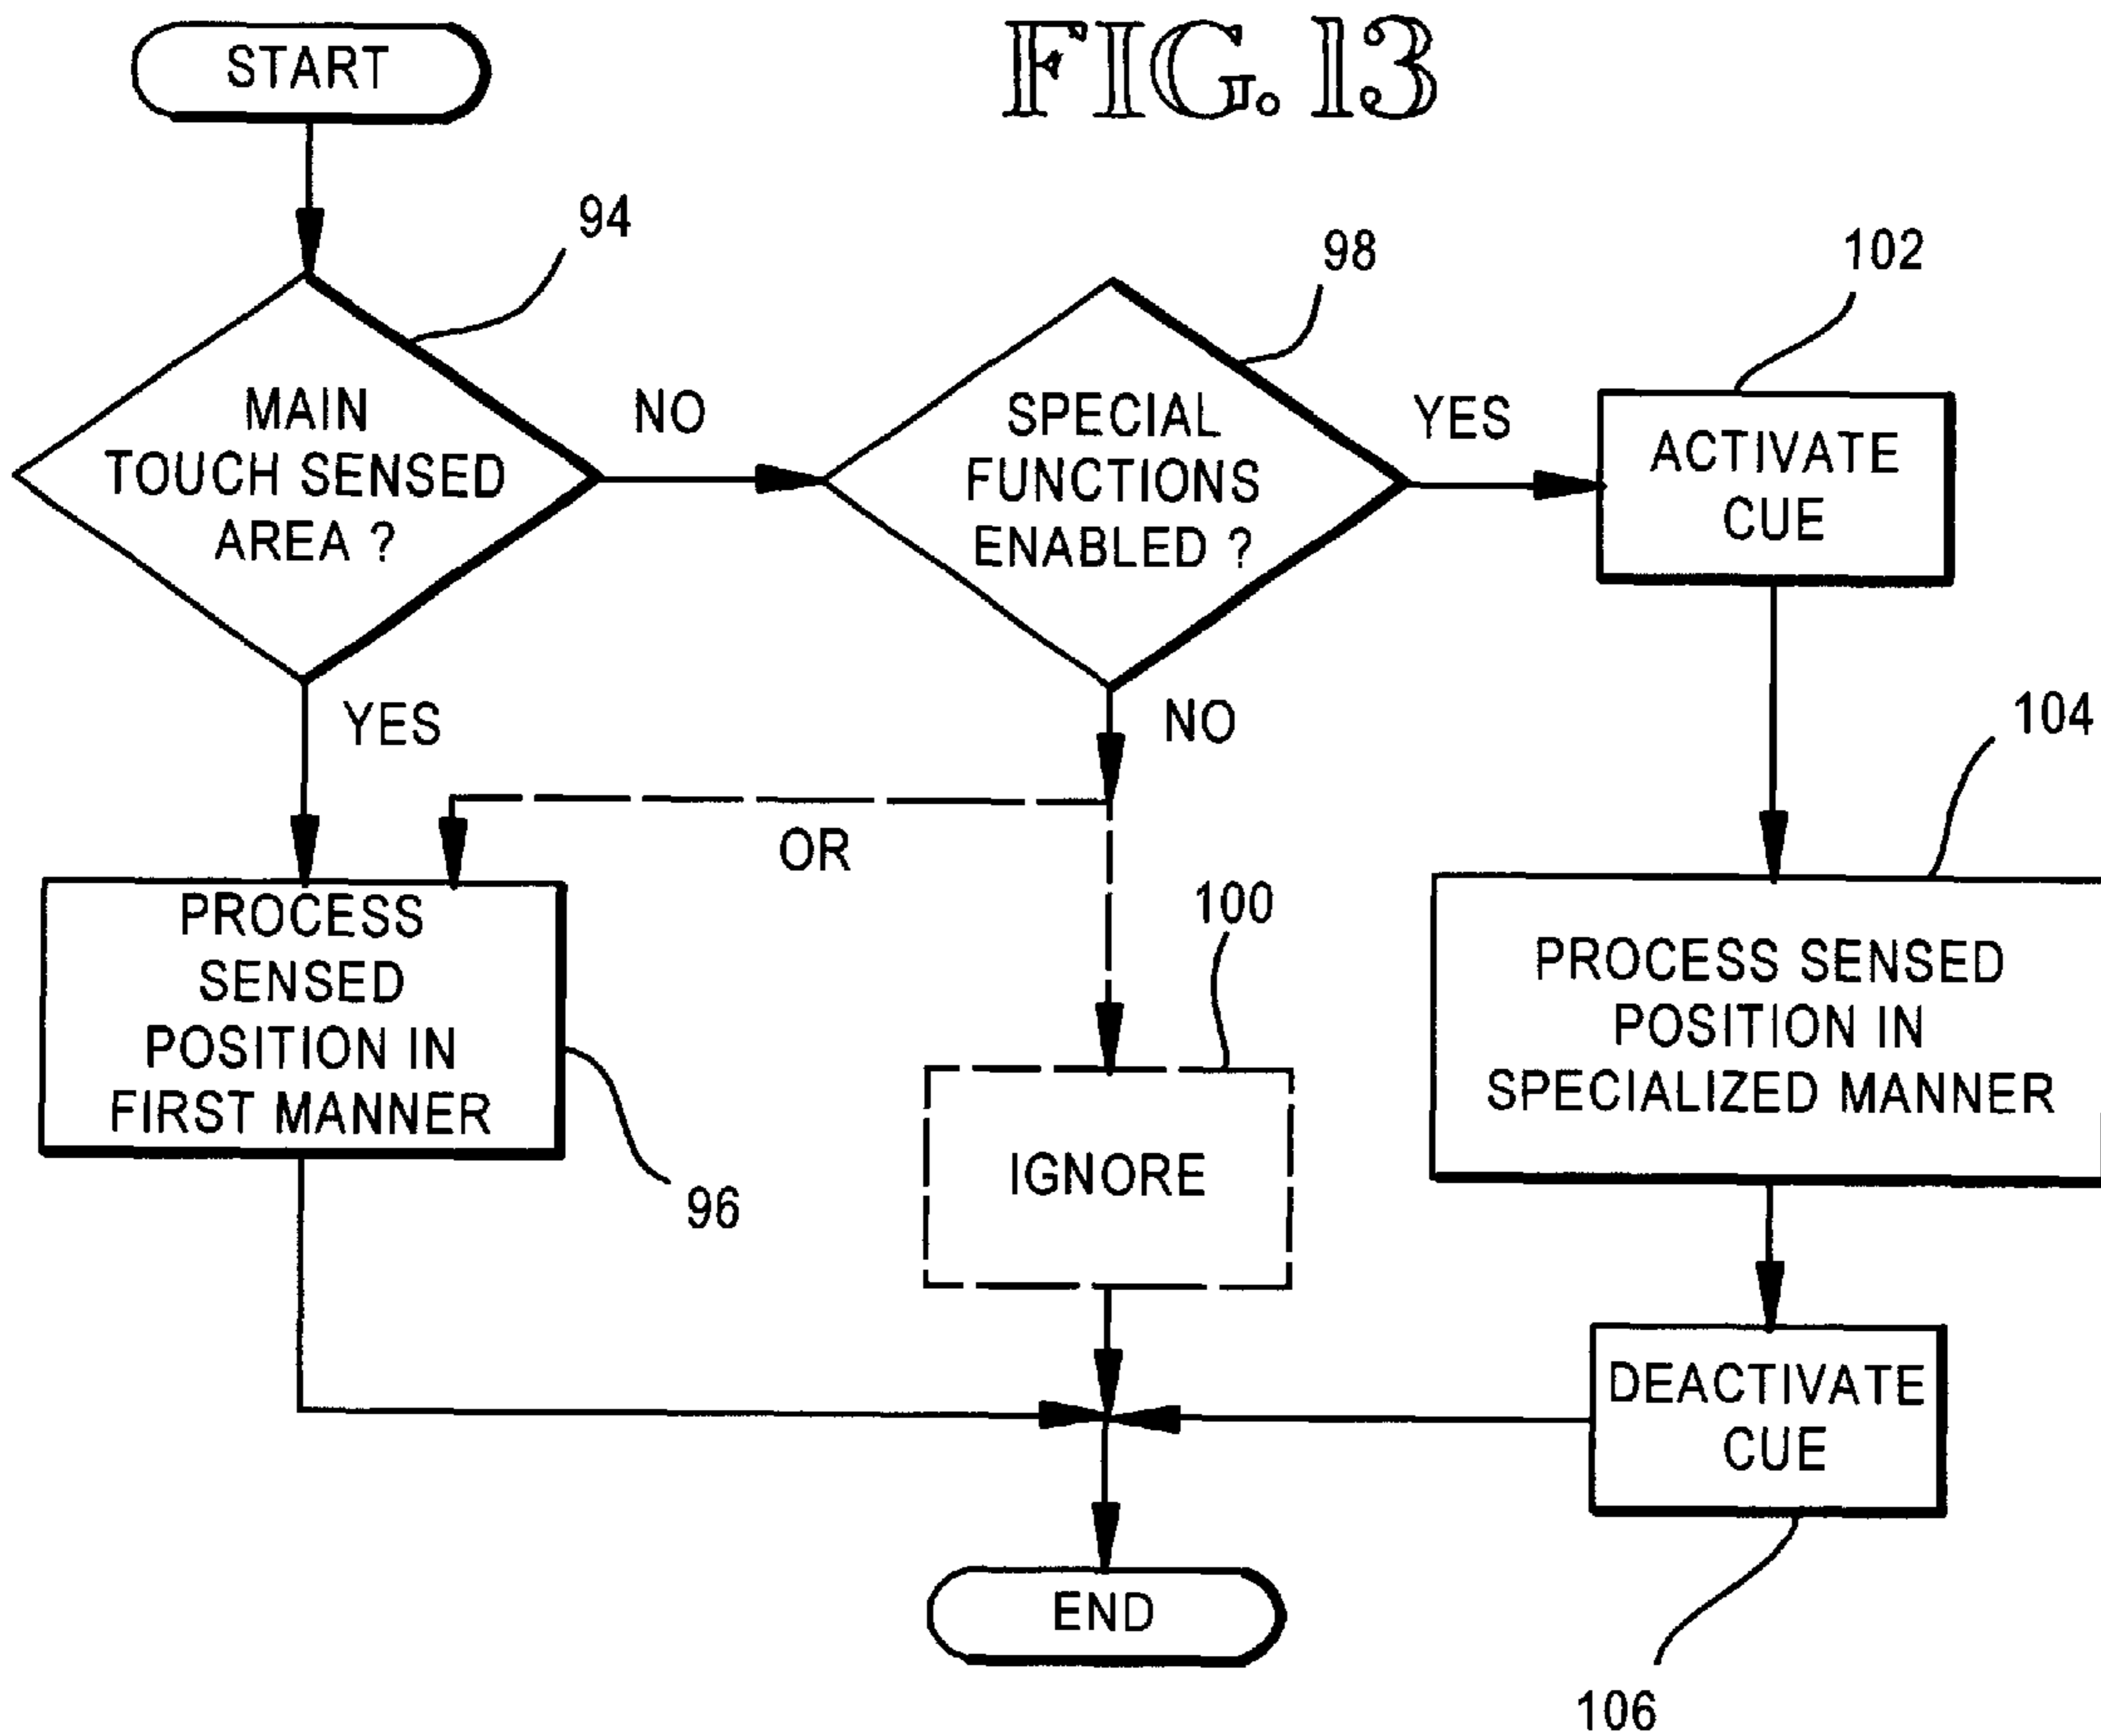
START

FIG. 13

94

MAIN TOUCH SENSED AREA ?

NO

98

SPECIAL FUNCTIONS ENABLED ?

YES

102

ACTIVATE CUE

YES

NO

104

OR

PROCESS SENSED POSITION IN FIRST MANNER

100

PROCESS SENSED POSITION IN SPECIALIZED MANNER

96

IGNORE

DEACTIVATE CUE

END

106